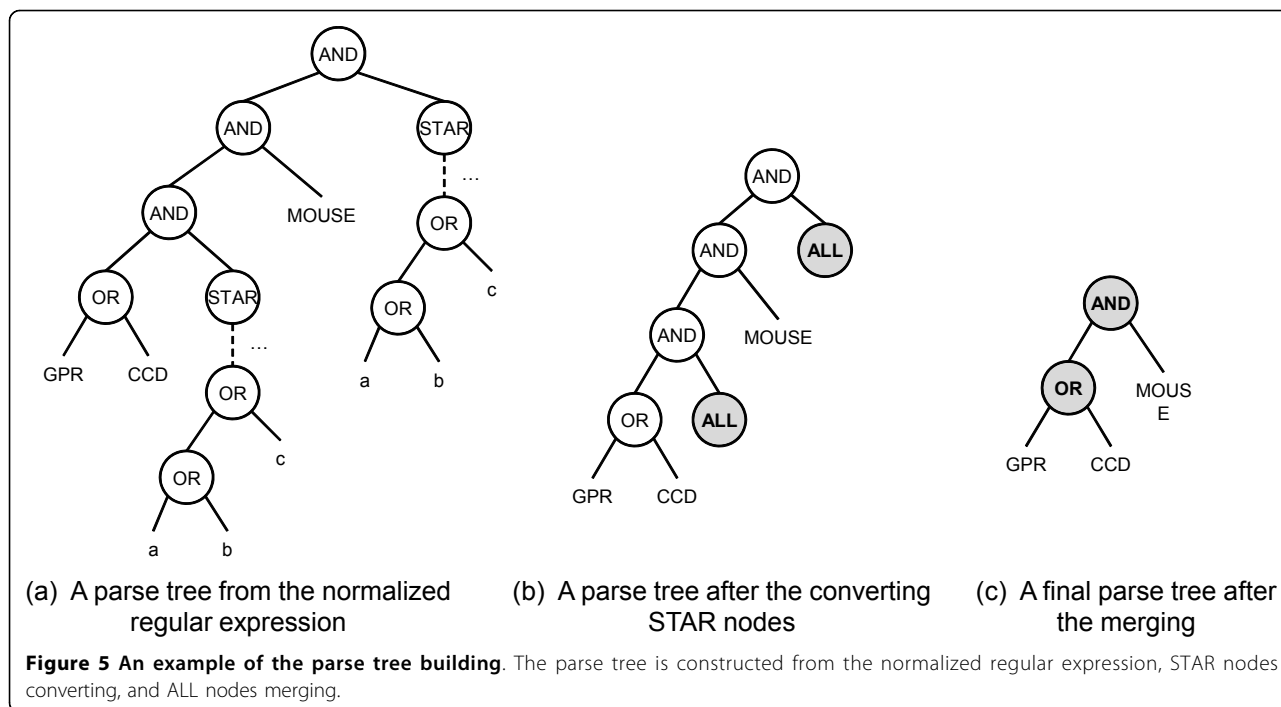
AND
AND
STAR
…
AND
MOUSE
OR
OR
STAR
c
…
OR
GPR
CCD
a
b
OR
c
OR
a
b

AND
AND
ALL
AND
MOUSE
OR
ALL
GPR
CCD

AND
OR
MOUS E
GPR
CCD

(a) A parse tree from the normalized regular expression

(b) A parse tree after the converting STAR nodes

(c) A final parse tree after the merging

**Figure 5 An example of the parse tree building**. The parse tree is constructed from the normalized regular expression, STAR nodes converting, and ALL nodes merging.